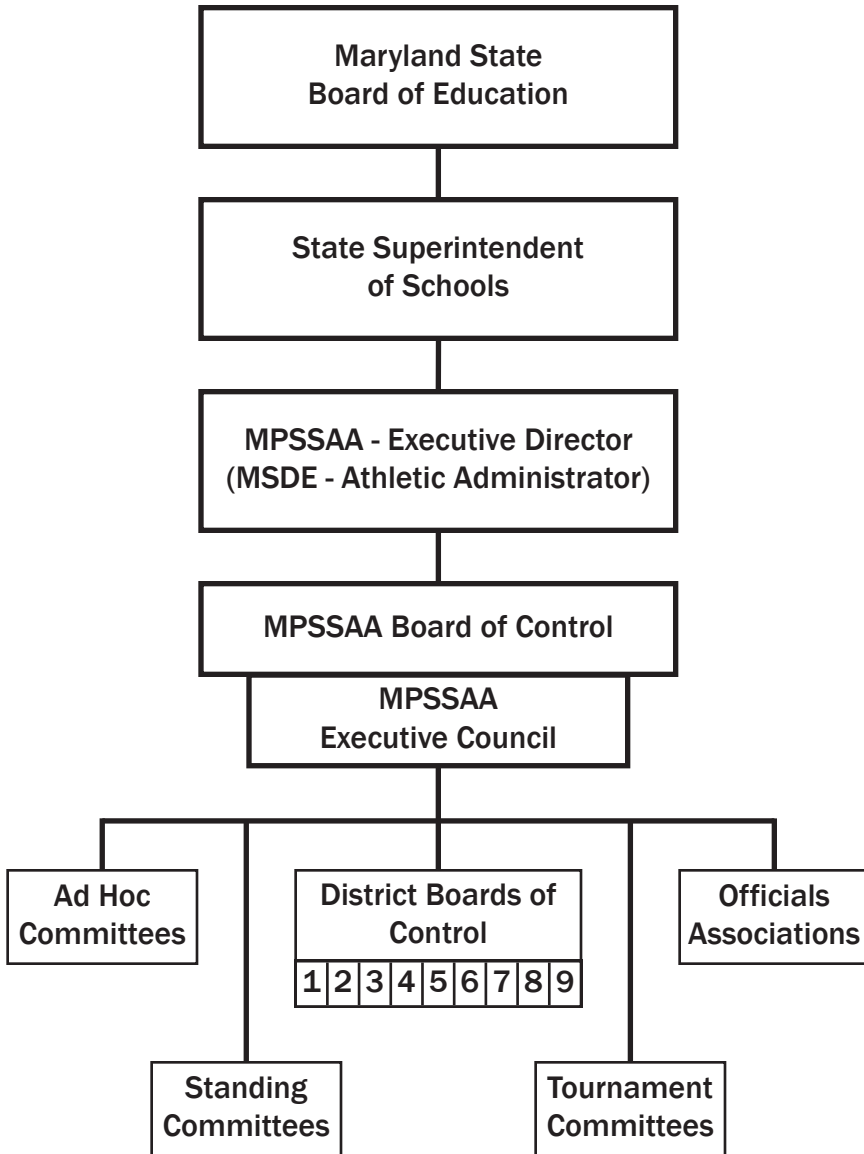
Maryland State Board of Education

State Superintendent of Schools

MPSSAA - Executive Director (MSDE - Athletic Administrator)

MPSSAA Board of Control

MPSSAA Executive Council

Ad Hoc Committees

District Boards of Control

| 1 | 2 | 3 | 4 | 5 | 6 | 7 | 8 | 9 |
|---|---|---|---|---|---|---|---|---|

Officials Associations

Standing Committees

Tournament Committees